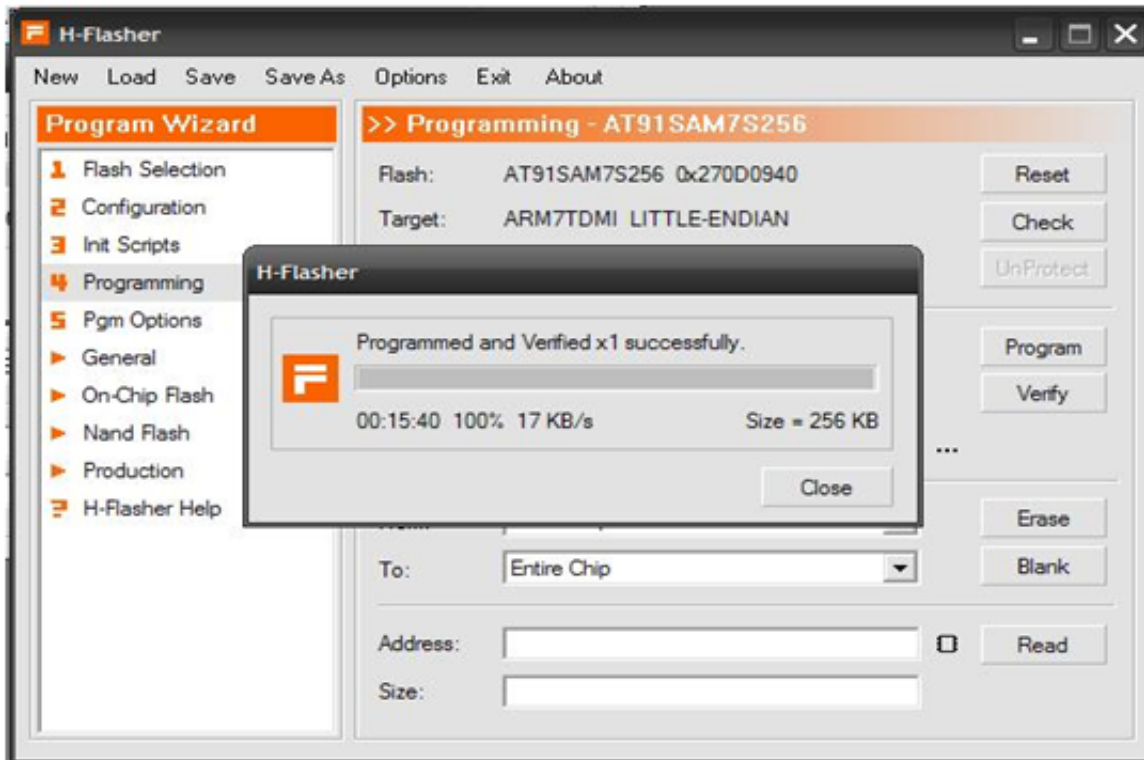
H-Flasher

New Load Save Save As Options Exit About

Program Wizard

1 Flash Selection
2 Configuration
3 Init Scripts
4 Programming
5 Pgm Options
► General
► On-Chip Flash
► Nand Flash
► Production
? H-Flasher Help

>> Programming - AT91SAM7S256

Flash: AT91SAM7S256 0x270D0940

Target: ARM7TDMI LITTLE-ENDIAN

Reset
Check
UnProtect

H-Flasher

Programmed and Verified x1 successfully.

00:15:40 100% 17 KB/s Size = 256 KB

Close

Program
Verify

...

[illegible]

Erase
Blank

To: Entire Chip

Address:

Read

Size: